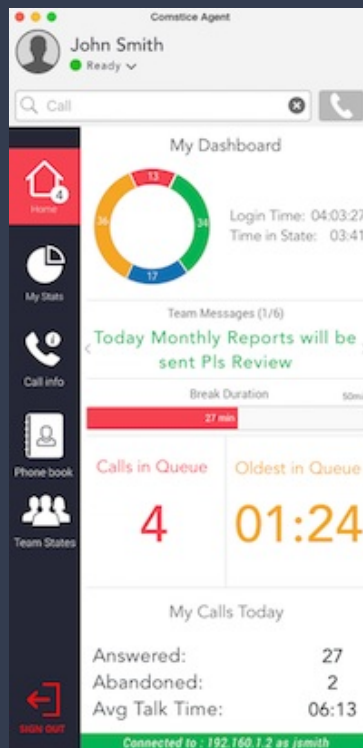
Comstice Agent

John Smith
Ready

Call

4
Home

My Stats

Call info

Phone book

Team States

SIGN OUT

My Dashboard

13
34
17
36

Login Time: 04:03:27
Time in State: 03:41

Team Messages (1/6)
Today Monthly Reports will be sent Pls Review

Break Duration
27 min
50m

Calls in Queue
4

Oldest in Queue
01:24

My Calls Today

Answered: 27
Abandoned: 2
Avg Talk Time: 06:13

Connected to : 192.160.1.2 as jsmith